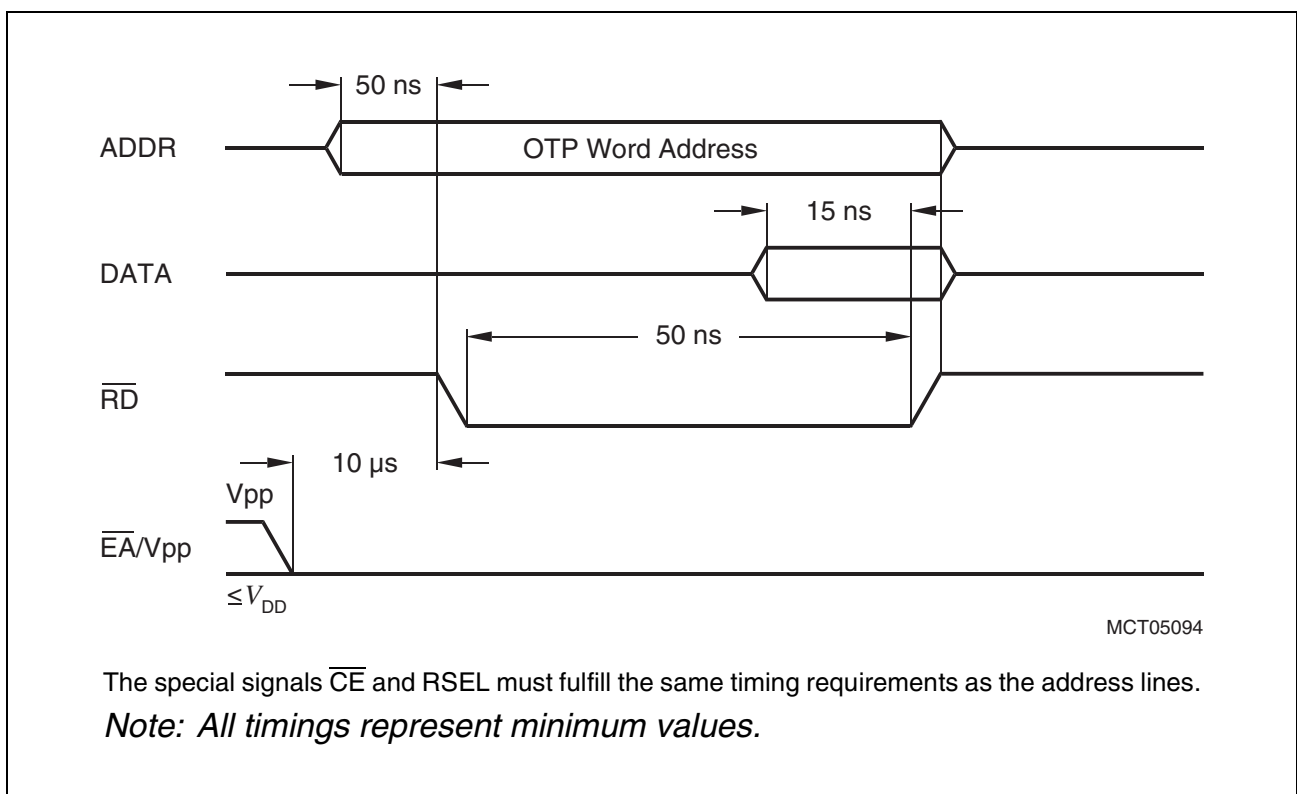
50 ns

ADDR

OTP Word Address

15 ns

DATA

50 ns

$\overline{RD}$

10 µs

Vpp

$\overline{EA}$/Vpp

$\leq V_{DD}$

MCT05094

The special signals $\overline{CE}$ and RSEL must fulfill the same timing requirements as the address lines.

*Note: All timings represent minimum values.*